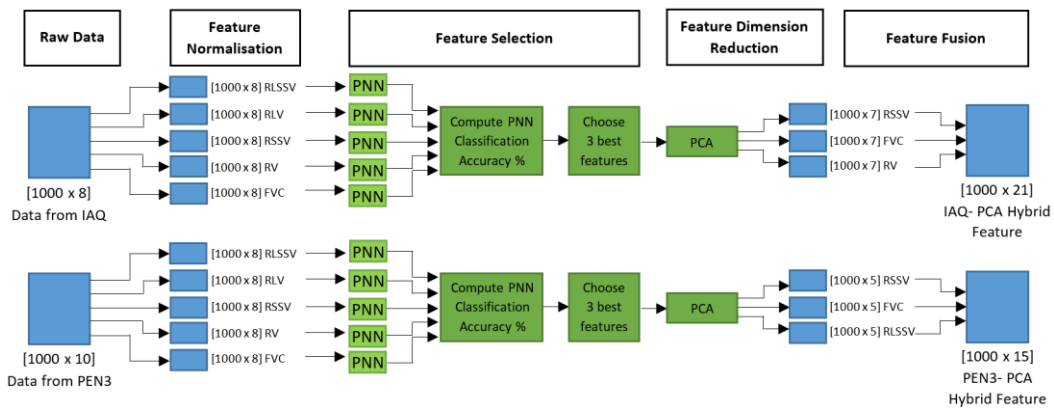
Raw Data

Feature Normalisation

Feature Selection

Feature Dimension Reduction

Feature Fusion

[1000 x 8] RLSSV
[1000 x 8] RLV
[1000 x 8] RSSV
[1000 x 8] RV
[1000 x 8] FVC

PNN
PNN
PNN
PNN
PNN

Compute PNN Classification Accuracy %

Choose 3 best features

PCA

[1000 x 7] RSSV
[1000 x 7] FVC
[1000 x 7] RV

[1000 x 8]
Data from IAQ

[1000 x 21]
IAQ- PCA Hybrid Feature

[1000 x 8] RLSSV
[1000 x 8] RLV
[1000 x 8] RSSV
[1000 x 8] RV
[1000 x 8] FVC

PNN
PNN
PNN
PNN
PNN

Compute PNN Classification Accuracy %

Choose 3 best features

PCA

[1000 x 5] RSSV
[1000 x 5] FVC
[1000 x 5] RLSSV

[1000 x 10]
Data from PEN3

[1000 x 15]
PEN3- PCA Hybrid Feature